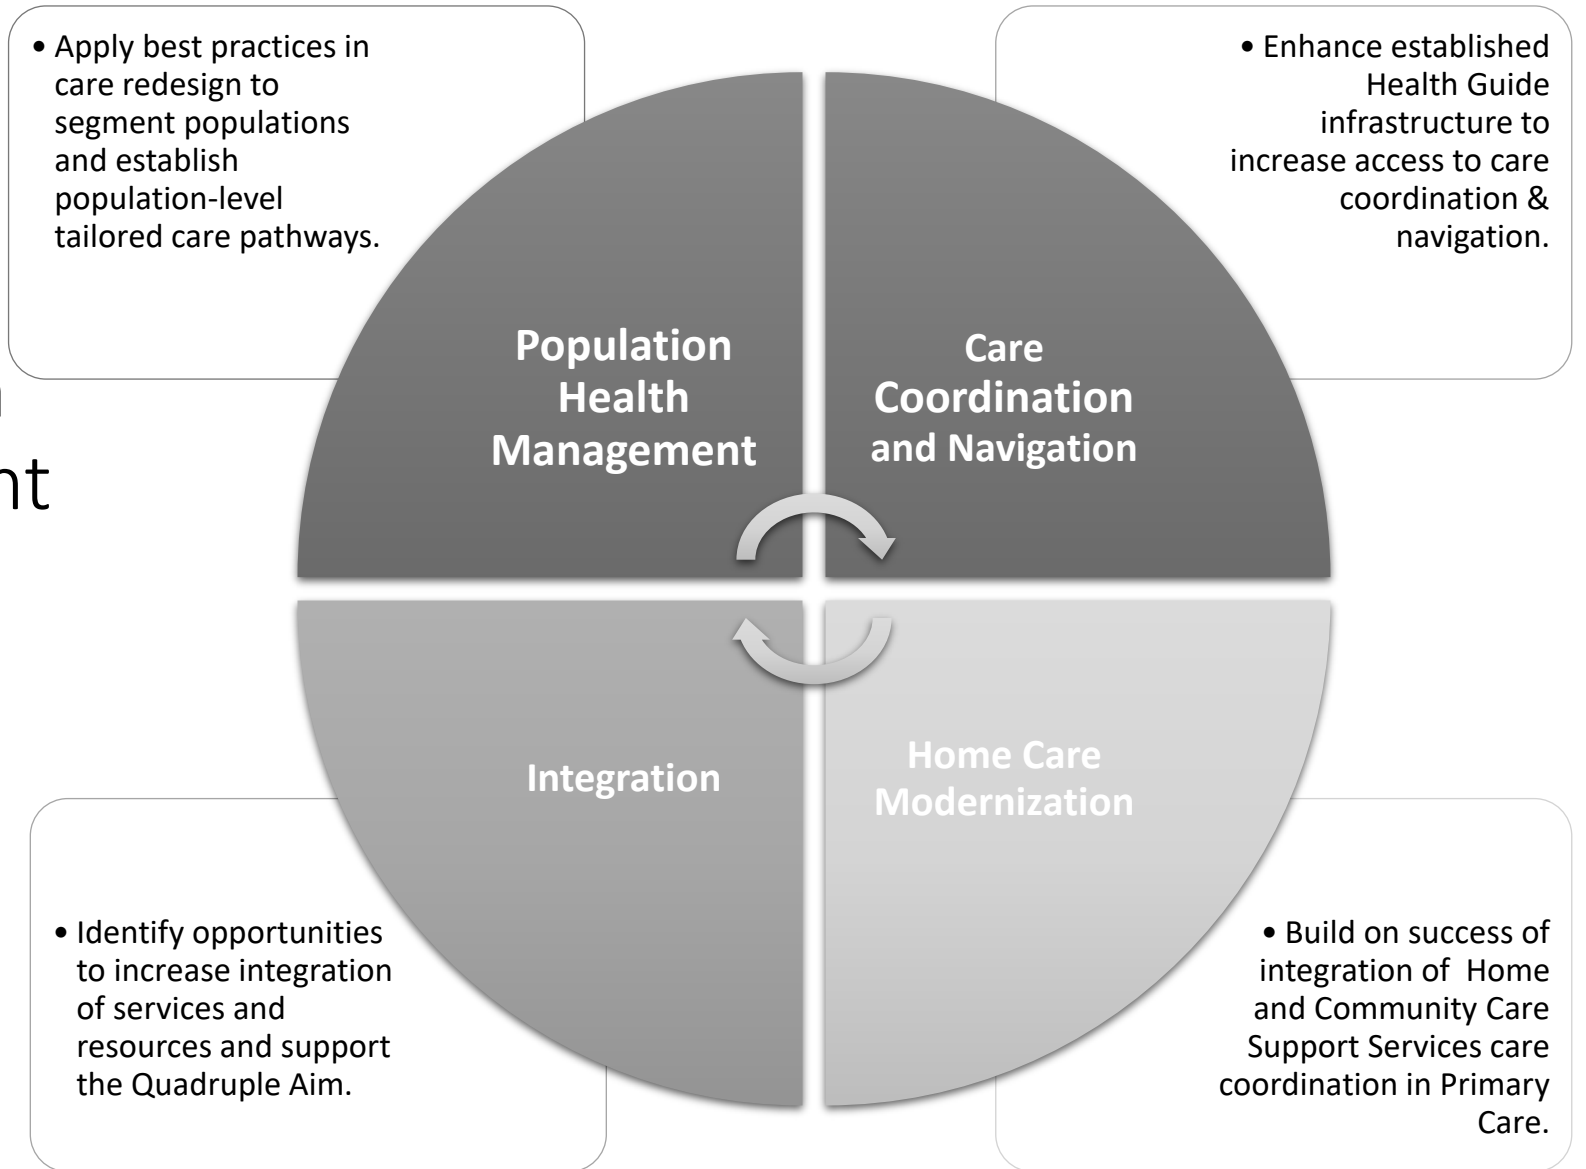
• Apply best practices in care redesign to segment populations and establish population-level tailored care pathways.

• Enhance established Health Guide infrastructure to increase access to care coordination & navigation.

Population Health Management

Care Coordination and Navigation

Integration

Home Care Modernization

• Identify opportunities to increase integration of services and resources and support the Quadruple Aim.

• Build on success of integration of Home and Community Care Support Services care coordination in Primary Care.